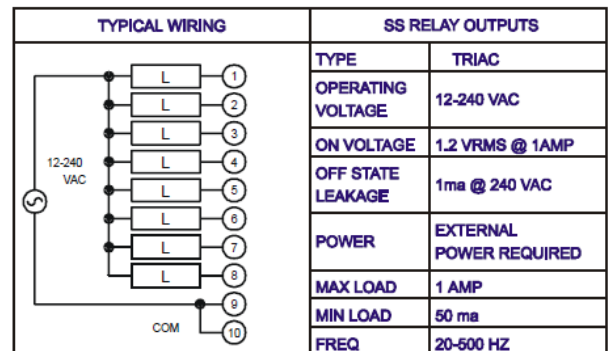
| TYPICAL WIRING | SS RELAY OUTPUTS | |
|---|---|---|
| | TYPE | TRIAC |
| | OPERATING VOLTAGE | 12-240 VAC |
| | ON VOLTAGE | 1.2 VRMS @ 1AMP |
| | OFF STATE LEAKAGE | 1ma @ 240 VAC |
| | POWER | EXTERNAL POWER REQUIRED |
| | MAX LOAD | 1 AMP |
| | MIN LOAD | 50 ma |
| | FREQ | 20-500 HZ |

12-240 VAC

L 1
L 2
L 3
L 4
L 5
L 6
L 7
L 8
9
COM 10